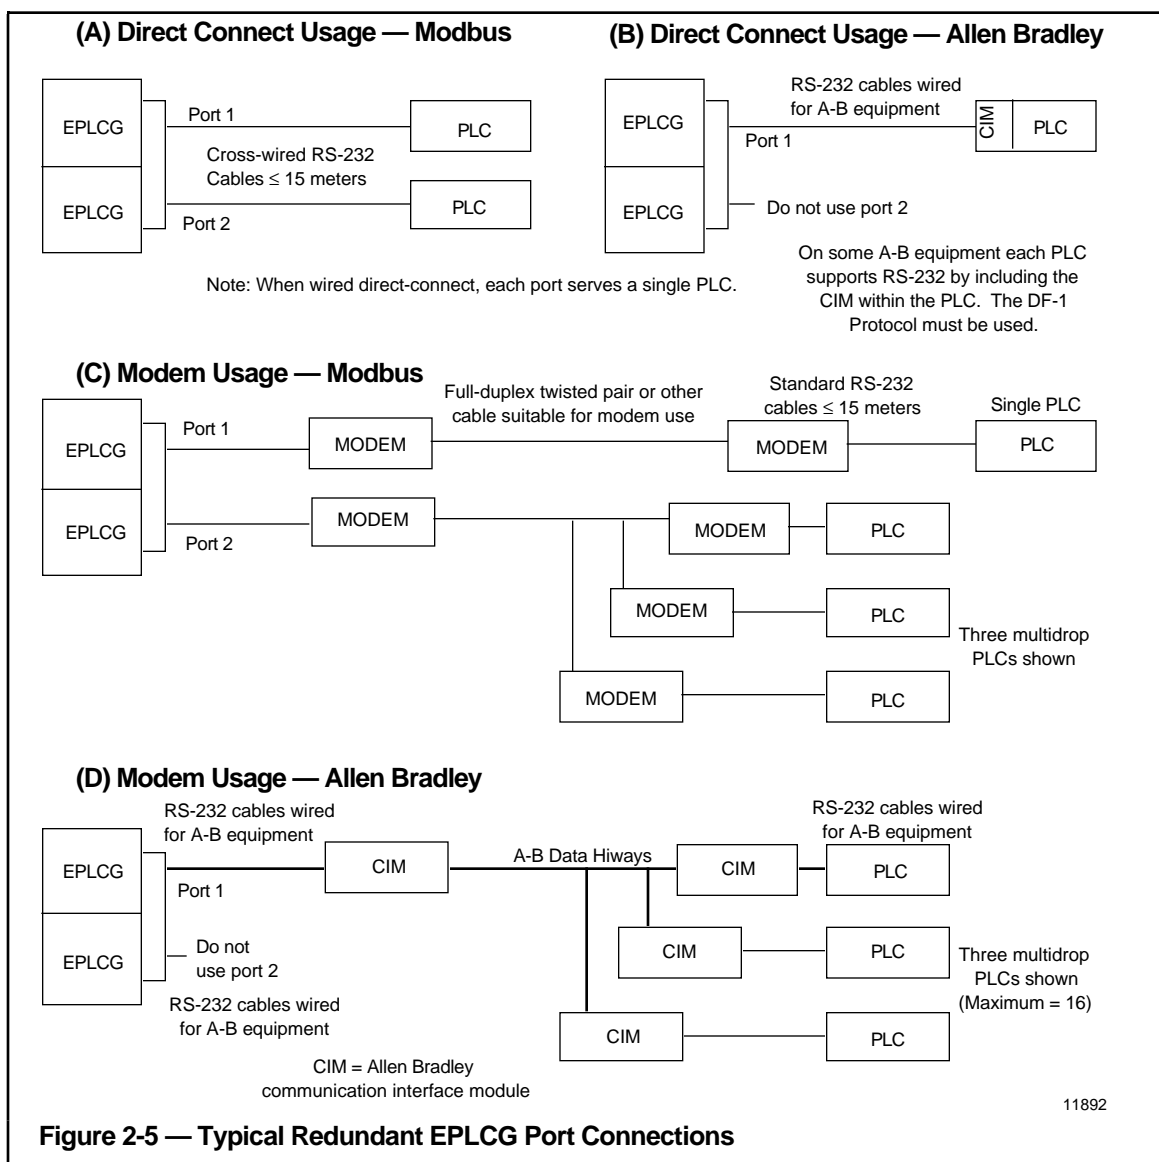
(A) Direct Connect Usage — Modbus

EPLCG

EPLCG

Port 1

PLC

Cross-wired RS-232 Cables $\leq$ 15 meters

PLC

Port 2

Note: When wired direct-connect, each port serves a single PLC.

(B) Direct Connect Usage — Allen Bradley

RS-232 cables wired for A-B equipment

EPLCG

Port 1

CIM

PLC

EPLCG

Do not use port 2

On some A-B equipment each PLC supports RS-232 by including the CIM within the PLC. The DF-1 Protocol must be used.

(C) Modem Usage — Modbus

EPLCG

EPLCG

Port 1

MODEM

Full-duplex twisted pair or other cable suitable for modem use

Standard RS-232 cables $\leq$ 15 meters

MODEM

Single PLC

PLC

Port 2

MODEM

MODEM

PLC

MODEM

PLC

Three multidrop PLCs shown

MODEM

PLC

(D) Modem Usage — Allen Bradley

RS-232 cables wired for A-B equipment

EPLCG

Port 1

CIM

A-B Data Hiways

CIM

RS-232 cables wired for A-B equipment

PLC

EPLCG

Do not use port 2

CIM

PLC

Three multidrop PLCs shown (Maximum = 16)

RS-232 cables wired for A-B equipment

CIM

PLC

CIM = Allen Bradley communication interface module

11892

Figure 2-5 — Typical Redundant EPLCG Port Connections